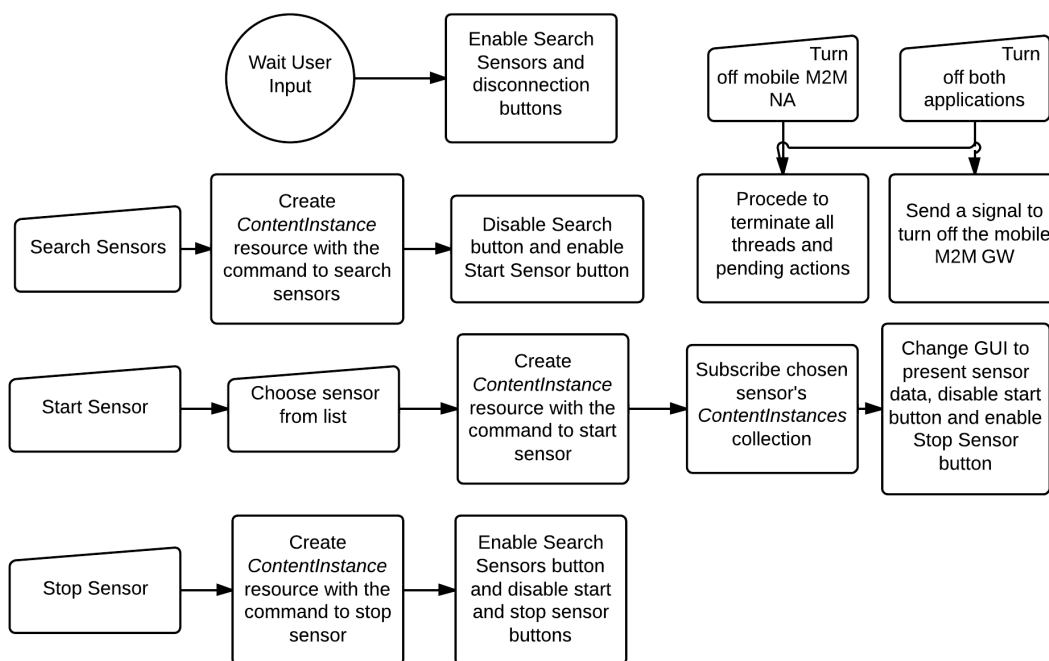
Wait User Input

Enable Search Sensors and disconnection buttons

Turn off mobile M2M NA

Turn off both applications

Procede to terminate all threads and pending actions

Send a signal to turn off the mobile M2M GW

Search Sensors

Create *ContentInstance* resource with the command to search sensors

Disable Search button and enable Start Sensor button

Start Sensor

Choose sensor from list

Create *ContentInstance* resource with the command to start sensor

Subscribe chosen sensor's *ContentInstances* collection

Change GUI to present sensor data, disable start button and enable Stop Sensor button

Stop Sensor

Create *ContentInstance* resource with the command to stop sensor

Enable Search Sensors button and disable start and stop sensor buttons